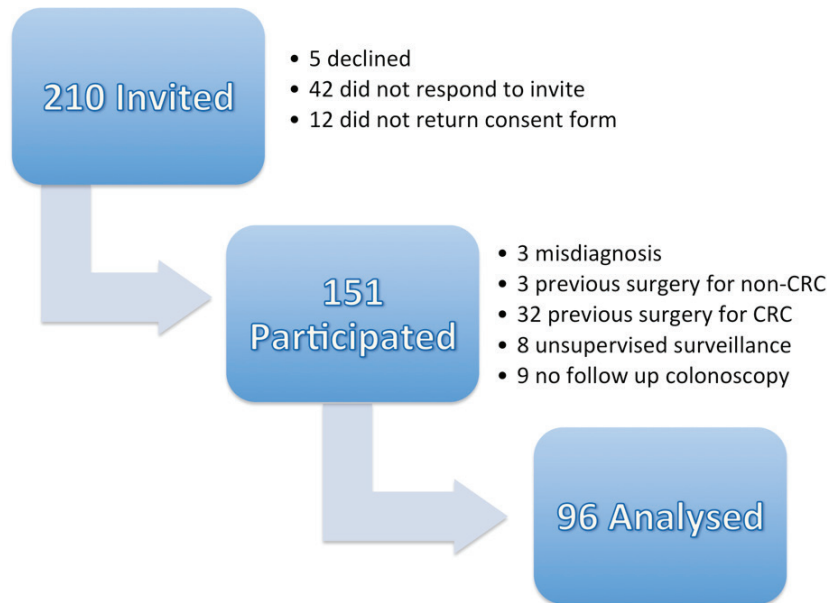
210 Invited

• 5 declined
• 42 did not respond to invite
• 12 did not return consent form

151 Participated

• 3 misdiagnosis
• 3 previous surgery for non-CRC
• 32 previous surgery for CRC
• 8 unsupervised surveillance
• 9 no follow up colonoscopy

96 Analysed